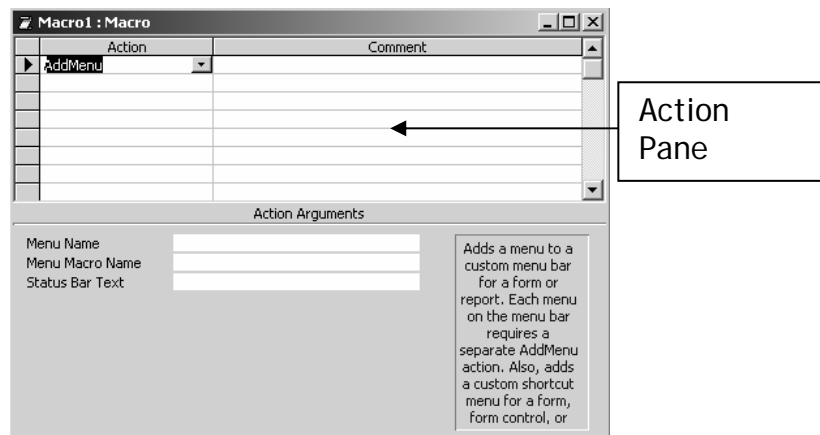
Macro1 : Macro

| Action | Comment |
|---|---|
| AddMenu | |

Action Pane

Action Arguments

Menu Name
Menu Macro Name
Status Bar Text

Adds a menu to a custom menu bar for a form or report. Each menu on the menu bar requires a separate AddMenu action. Also, adds a custom shortcut menu for a form, form control, or